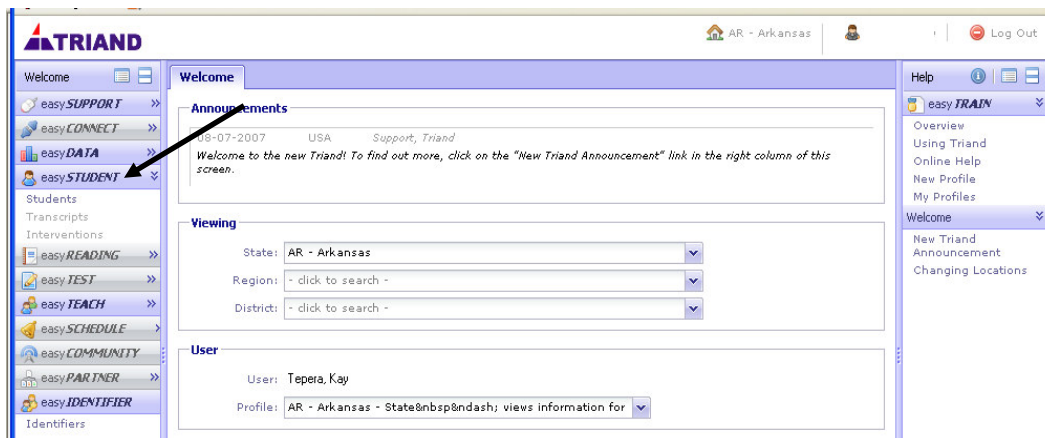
TRIAND

AR - Arkansas | Log Out

Welcome

easy SUPPORT
easy CONNECT
easy DATA
easy STUDENT
Students
Transcripts
Interventions
easy READING
easy TEST
easy TEACH
easy SCHEDULE
easy COMMUNITY
easy PARTNER
easy IDENTIFIER
Identifiers

Welcome

Announcements

08-07-2007 USA Support, Triand
Welcome to the new Triand! To find out more, click on the "New Triand Announcement" link in the right column of this screen.

Viewing

State: AR - Arkansas
Region: - click to search -
District: - click to search -

User

User: Tepera, Kay
Profile: AR - Arkansas - State&nbsp&ndash; views information for

Help

easy TRAIN
Overview
Using Triand
Online Help
New Profile
My Profiles
Welcome
New Triand Announcement
Changing Locations